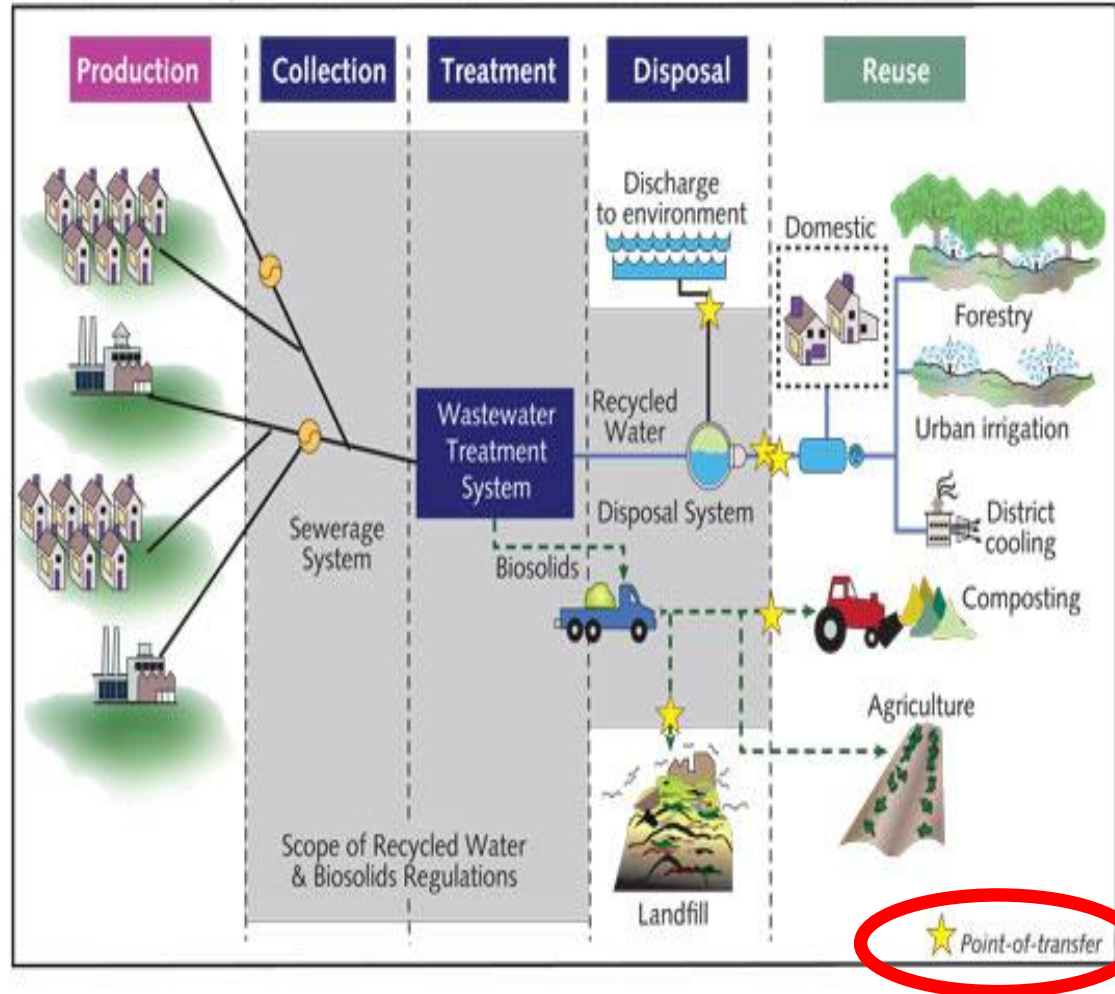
Production

Collection

Treatment

Disposal

Reuse

Discharge to environment

Domestic

Forestry

Urban irrigation

District cooling

Wastewater Treatment System

Recycled Water

Disposal System

Sewerage System

Biosolids

Composting

Agriculture

Landfill

Scope of Recycled Water & Biosolids Regulations

Point-of-transfer